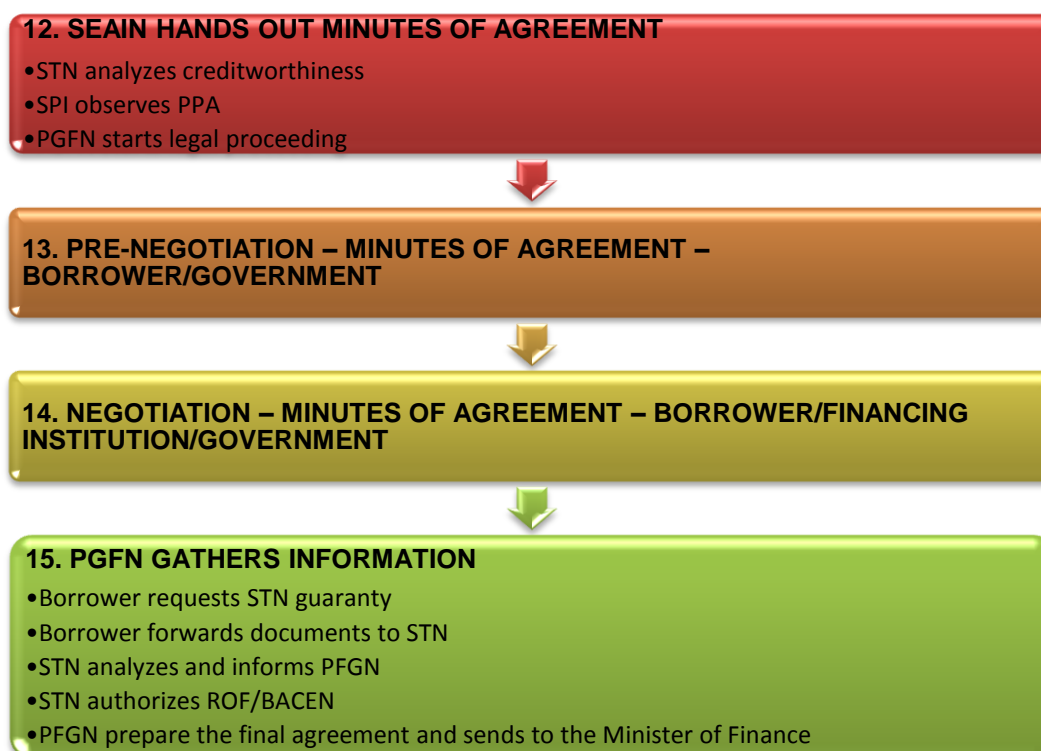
12. SEAIN HANDS OUT MINUTES OF AGREEMENT

•STN analyzes creditworthiness
•SPI observes PPA
•PGFN starts legal proceeding

13. PRE-NEGOTIATION – MINUTES OF AGREEMENT – BORROWER/GOVERNMENT

14. NEGOTIATION – MINUTES OF AGREEMENT – BORROWER/FINANCING INSTITUTION/GOVERNMENT

15. PGFN GATHERS INFORMATION

•Borrower requests STN guaranty
•Borrower forwards documents to STN
•STN analyzes and informs PFGN
•STN authorizes ROF/BACEN
•PFGN prepare the final agreement and sends to the Minister of Finance